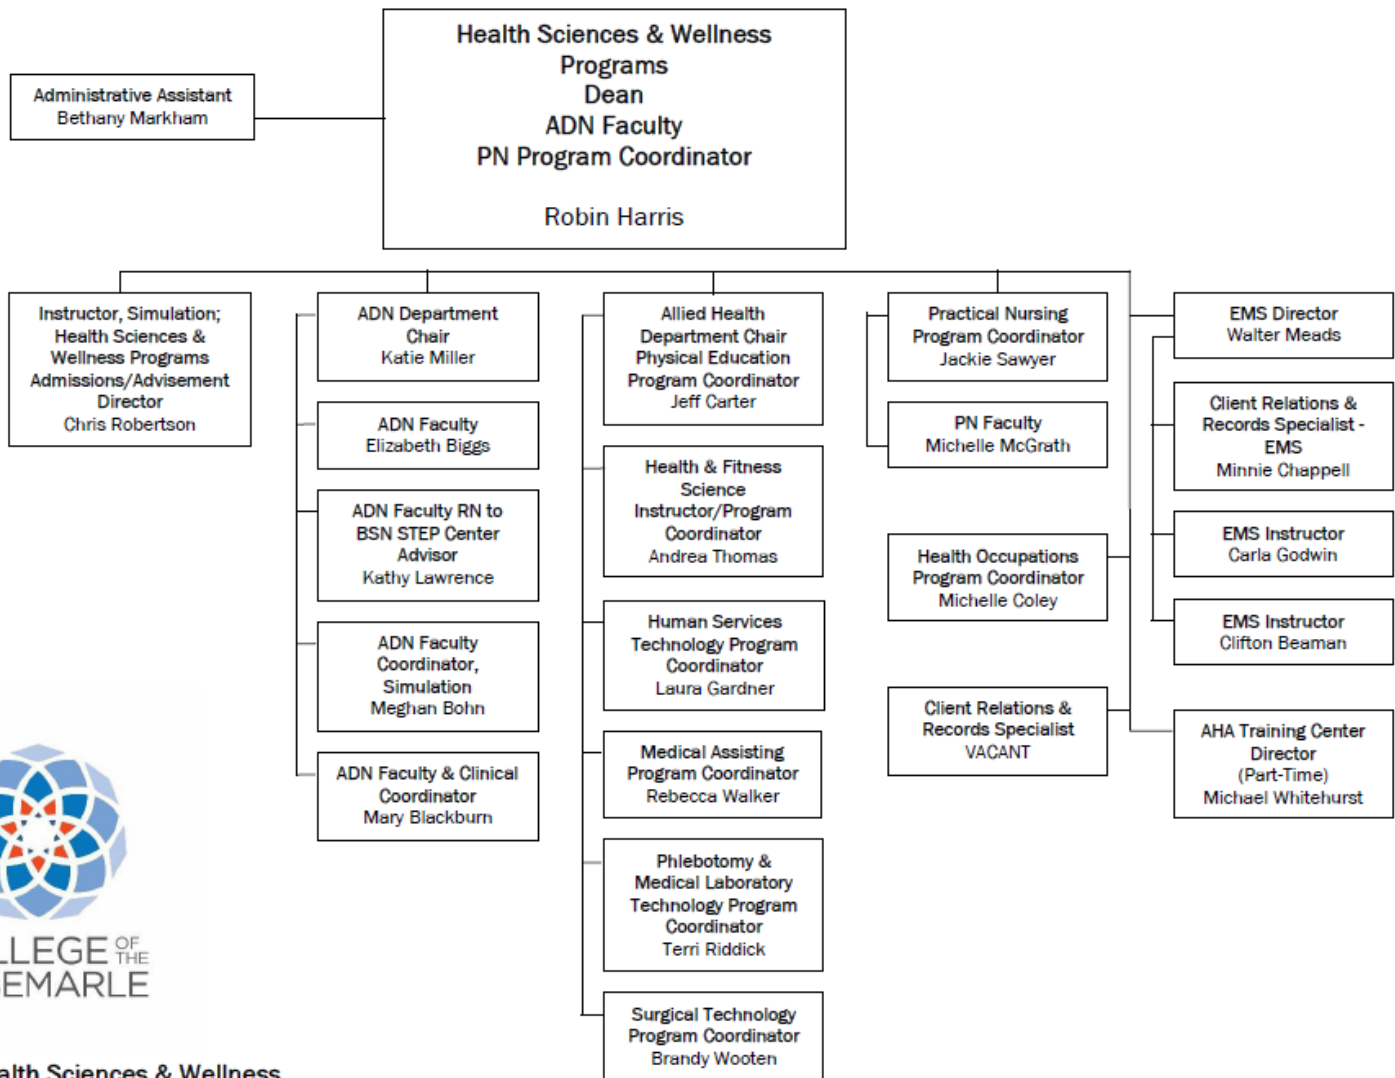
Health Sciences & Wellness Programs
Dean
ADN Faculty
PN Program Coordinator

Robin Harris

Administrative Assistant
Bethany Markham

Instructor, Simulation; Health Sciences & Wellness Programs Admissions/Advisement Director
Chris Robertson

ADN Department Chair
Katie Miller

ADN Faculty
Elizabeth Biggs

ADN Faculty RN to BSN STEP Center Advisor
Kathy Lawrence

ADN Faculty Coordinator, Simulation
Meghan Bohn

ADN Faculty & Clinical Coordinator
Mary Blackburn

Allied Health Department Chair Physical Education Program Coordinator
Jeff Carter

Health & Fitness Science Instructor/Program Coordinator
Andrea Thomas

Human Services Technology Program Coordinator
Laura Gardner

Medical Assisting Program Coordinator
Rebecca Walker

Phlebotomy & Medical Laboratory Technology Program Coordinator
Terri Riddick

Surgical Technology Program Coordinator
Brandy Wooten

Practical Nursing Program Coordinator
Jackie Sawyer

PN Faculty
Michelle McGrath

Health Occupations Program Coordinator
Michelle Coley

Client Relations & Records Specialist
VACANT

EMS Director
Walter Meads

Client Relations & Records Specialist - EMS
Minnie Chappell

EMS Instructor
Carla Godwin

EMS Instructor
Clifton Beaman

AHA Training Center Director
(Part-Time)
Michael Whitehurst

LLEGE OF THE
EMARLE

alth Sciences & Wellness